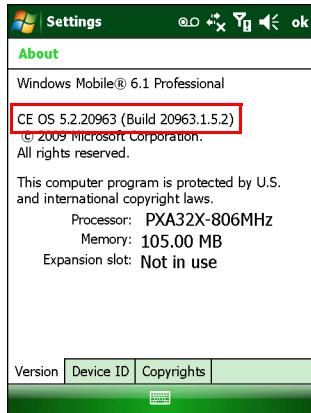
Settings ok

About

Windows Mobile® 6.1 Professional

CE OS 5.2.20963 (Build 20963.1.5.2)
© 2009 Microsoft Corporation.
All rights reserved.

This computer program is protected by U.S. and international copyright laws.

Processor: PXA32X-806MHz
Memory: 105.00 MB
Expansion slot: Not in use

Version | Device ID | Copyrights